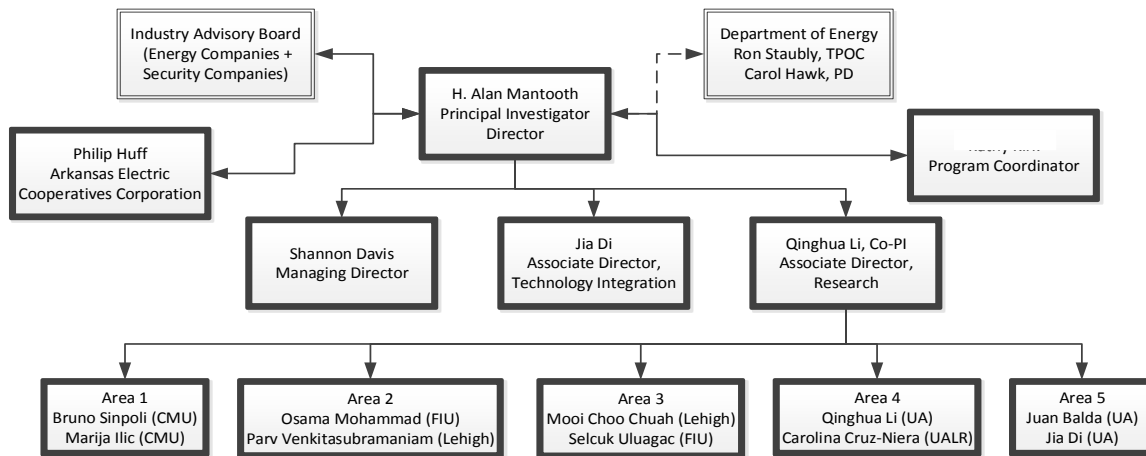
Industry Advisory Board
(Energy Companies +
Security Companies)

Department of Energy
Ron Staubly, TPOC
Carol Hawk, PD

H. Alan Mantooth
Principal Investigator
Director

Philip Huff
Arkansas Electric
Cooperatives Corporation

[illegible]
Program Coordinator

Shannon Davis
Managing Director

Jia Di
Associate Director,
Technology Integration

Qinghua Li, Co-PI
Associate Director,
Research

Area 1
Bruno Sinpoli (CMU)
Marija Ilic (CMU)

Area 2
Osama Mohammad (FIU)
Parv Venkitasubramaniam (Lehigh)

Area 3
Mooi Choo Chuah (Lehigh)
Selcuk Uluagac (FIU)

Area 4
Qinghua Li (UA)
Carolina Cruz-Niera (UALR)

Area 5
Juan Balda (UA)
Jia Di (UA)